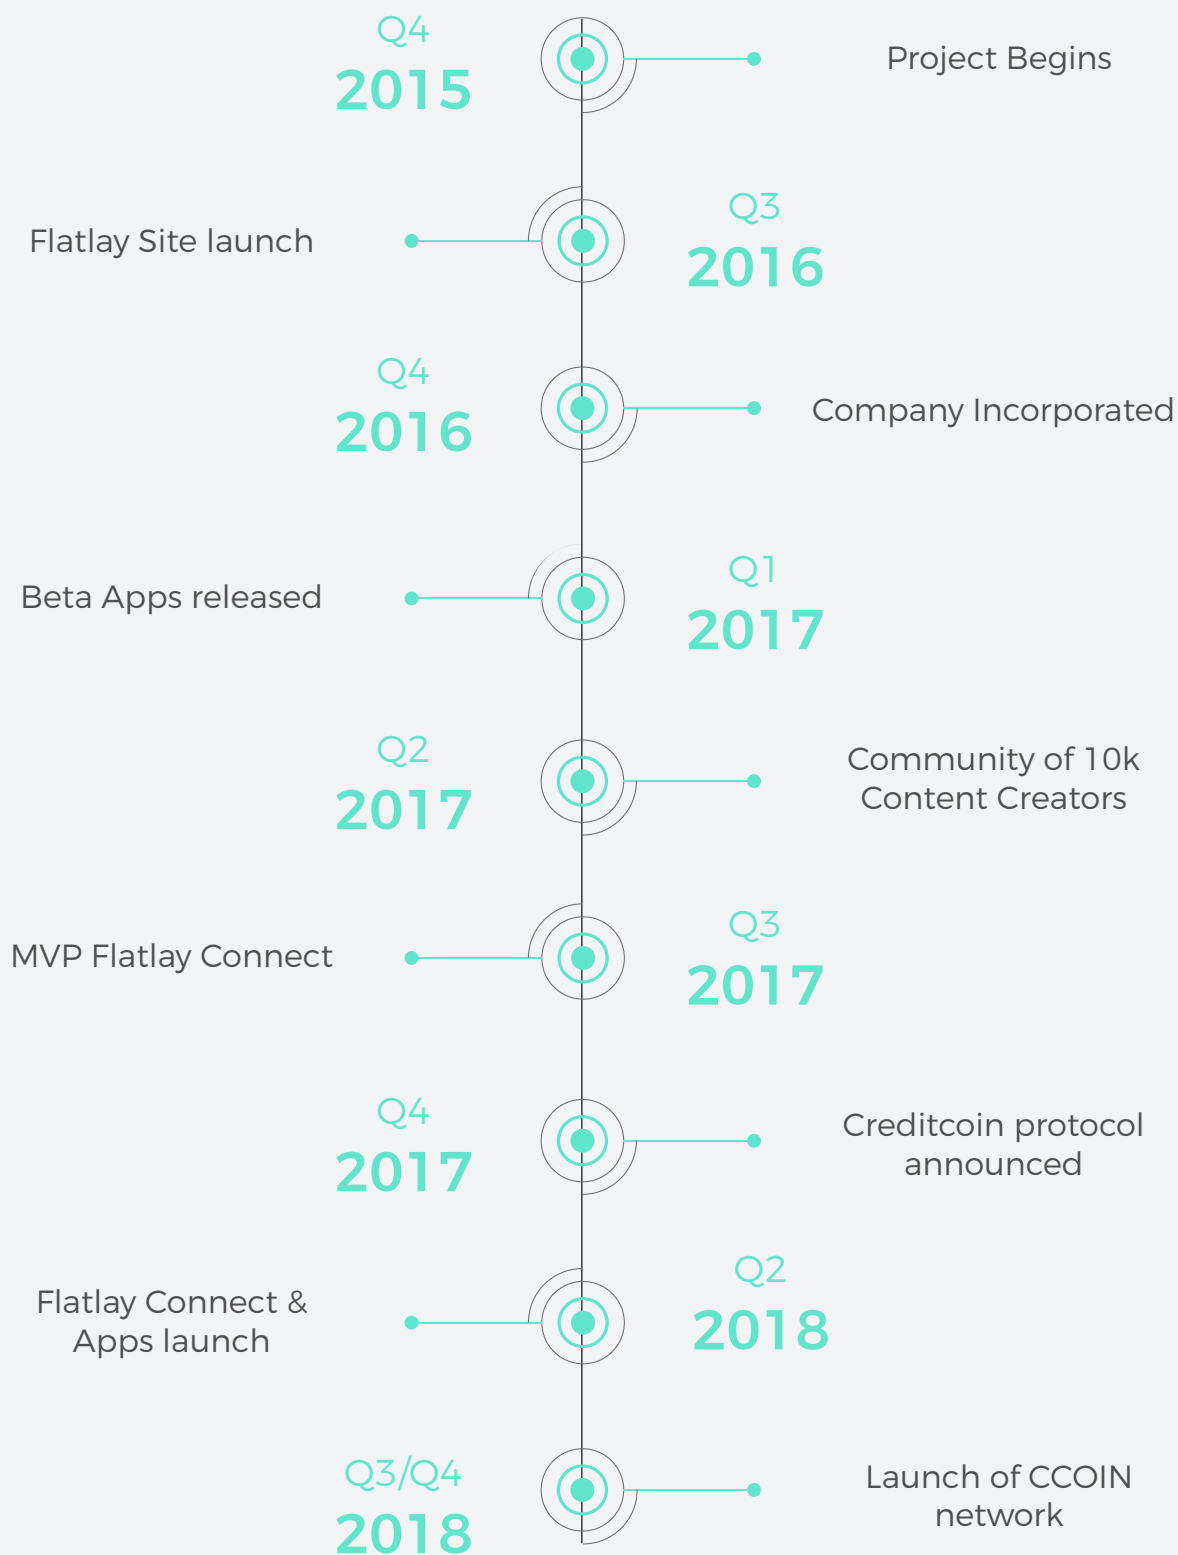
Q4
2015

Project Begins

Flatlay Site launch

Q3
2016

Q4
2016

Company Incorporated

Beta Apps released

Q1
2017

Q2
2017

Community of 10k Content Creators

MVP Flatlay Connect

Q3
2017

Q4
2017

Creditcoin protocol announced

Flatlay Connect & Apps launch

Q2
2018

Q3/Q4
2018

Launch of CCOIN network